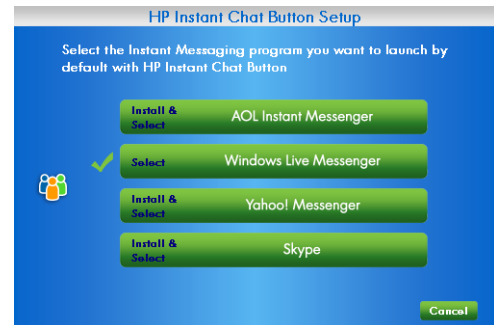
HP Instant Chat Button Setup

Select the Instant Messaging program you want to launch by default with HP Instant Chat Button

Install & Select AOL Instant Messenger

Select Windows Live Messenger

Install & Select Yahoo! Messenger

Install & Select Skype

Cancel